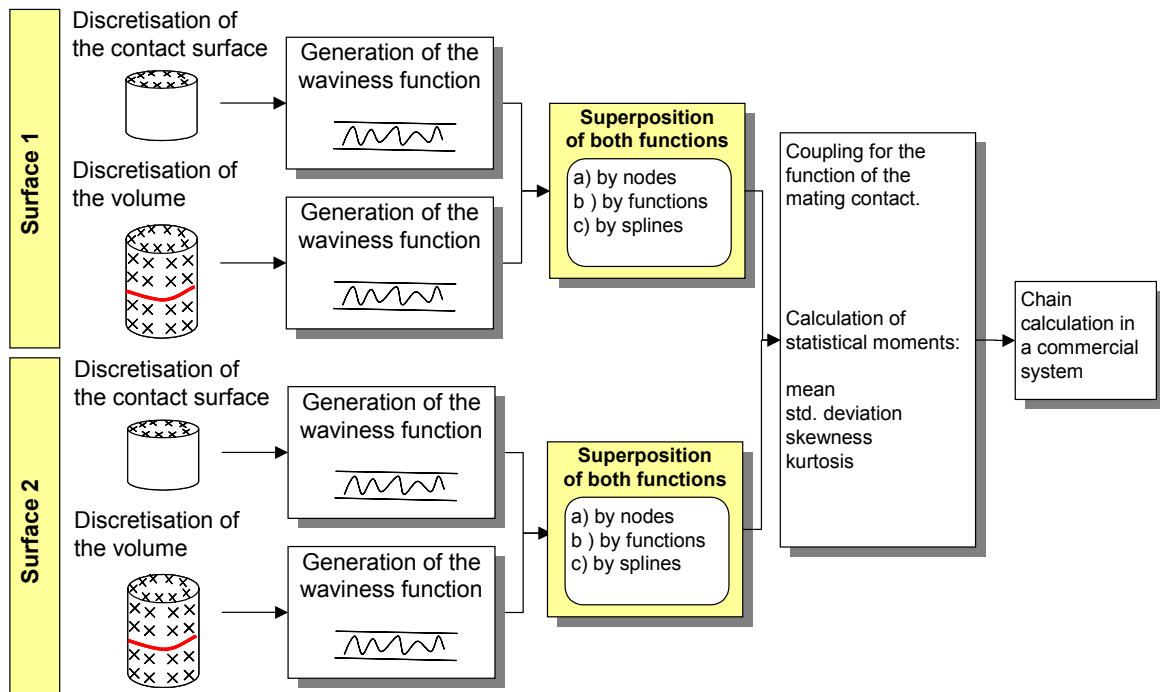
Surface 1

Discretisation of the contact surface

Generation of the waviness function

Discretisation of the volume

Generation of the waviness function

Superposition of both functions

a) by nodes
b ) by functions
c) by splines

Surface 2

Discretisation of the contact surface

Generation of the waviness function

Discretisation of the volume

Generation of the waviness function

Superposition of both functions

a) by nodes
b ) by functions
c) by splines

Coupling for the function of the mating contact.

Calculation of statistical moments:

mean
std. deviation
skewness
kurtosis

Chain calculation in a commercial system